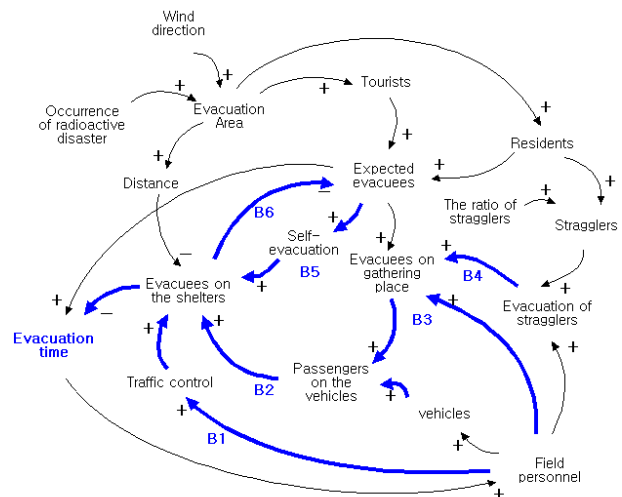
Wind direction

+

Occurrence of radioactive disaster

+

Evacuation Area

+

Tourists

+

+

Residents

+

Distance

Expected evacuees

+

+

The ratio of stragglers

+

Stragglers

+

B6

+

Self-evacuation

+

Evacuees on gathering place

+

B4

−

Evacuees on the shelters

B5

+

+

Evacuation of stragglers

+

−

+

+

+

B3

Evacuation time

+

+

Traffic control

Passengers on the vehicles

+

B2

+

vehicles

+

+

B1

Field personnel

+